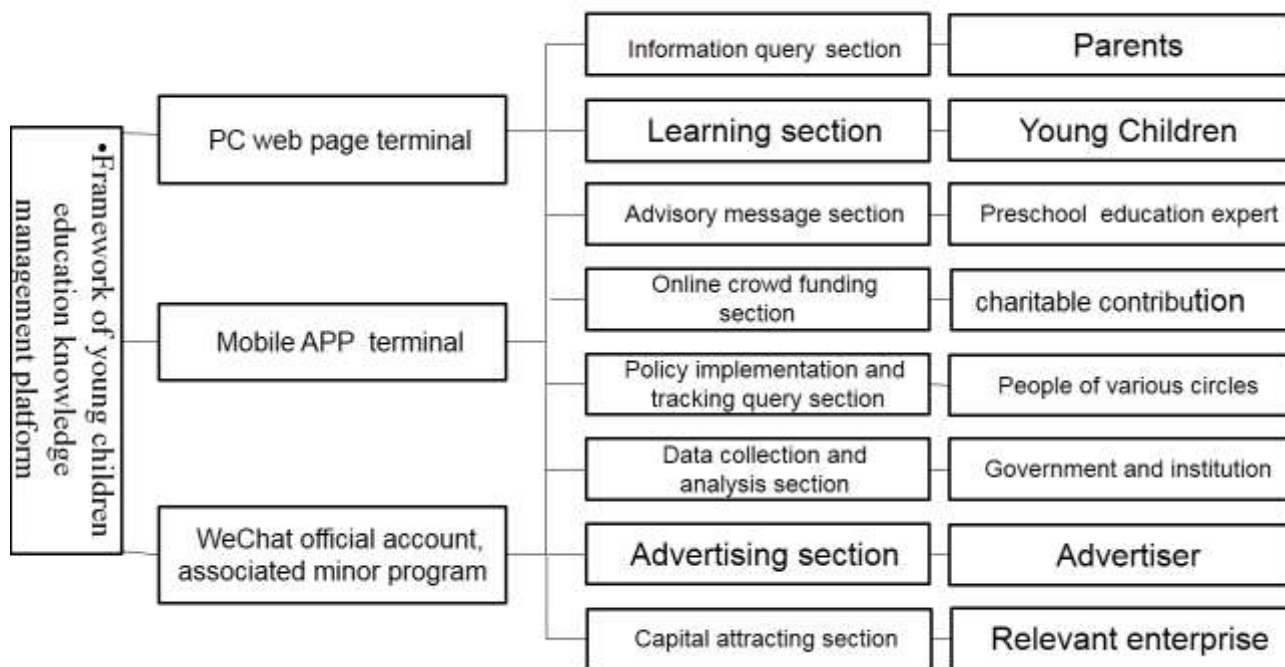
•Framework of young children education knowledge management platform

PC web page terminal

Mobile APP terminal

WeChat official account, associated minor program

Information query section

Parents

Learning section

Young Children

Advisory message section

Preschool education expert

Online crowd funding section

charitable contribution

Policy implementation and tracking query section

People of various circles

Data collection and analysis section

Government and institution

Advertising section

Advertiser

Capital attracting section

Relevant enterprise